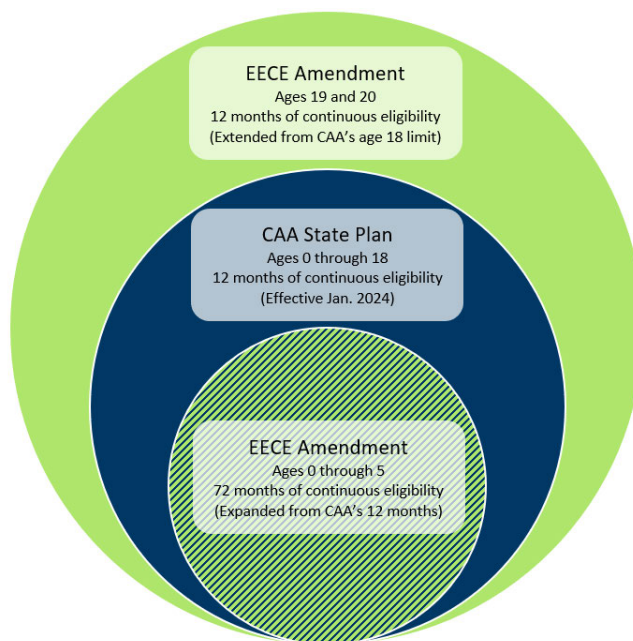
EECE Amendment
Ages 19 and 20
12 months of continuous eligibility
(Extended from CAA's age 18 limit)

CAA State Plan
Ages 0 through 18
12 months of continuous eligibility
(Effective Jan. 2024)

EECE Amendment
Ages 0 through 5
72 months of continuous eligibility
(Expanded from CAA's 12 months)